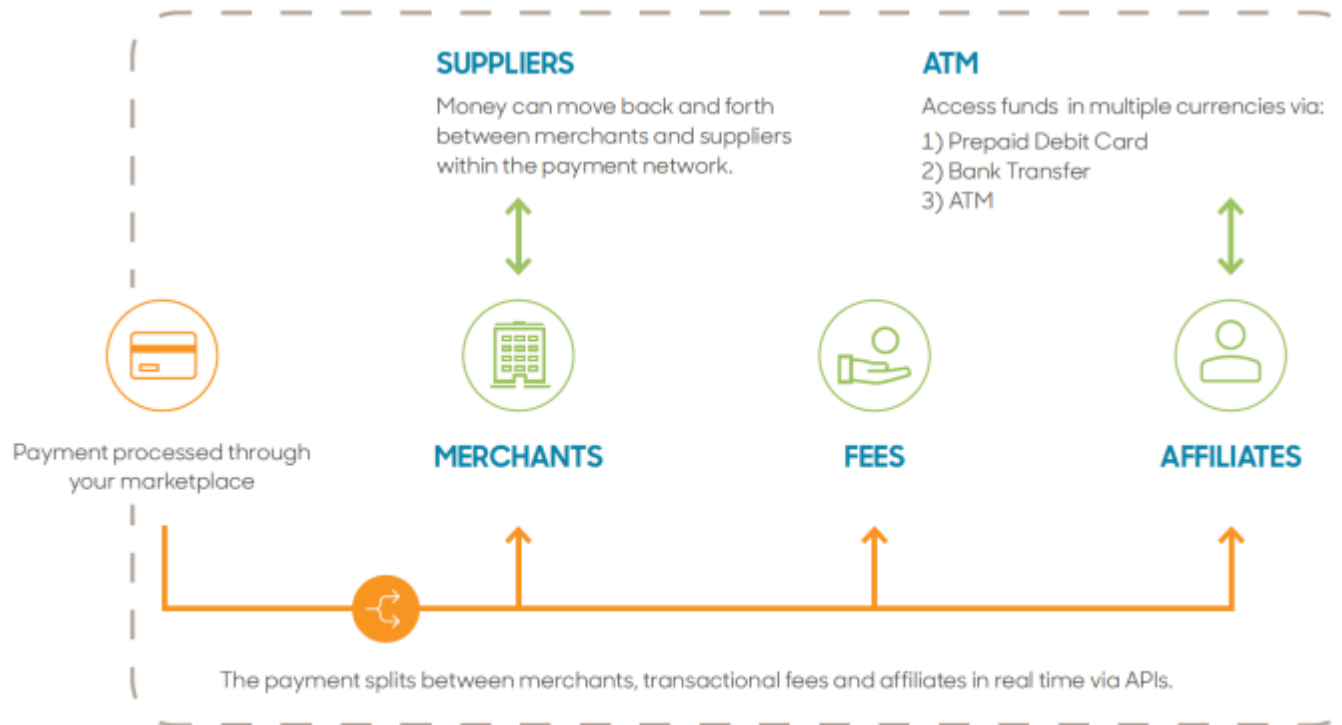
SUPPLIERS

Money can move back and forth between merchants and suppliers within the payment network.

ATM

Access funds in multiple currencies via:
1) Prepaid Debit Card
2) Bank Transfer
3) ATM

Payment processed through your marketplace

MERCHANTS

FEES

AFFILIATES

The payment splits between merchants, transactional fees and affiliates in real time via APIs.